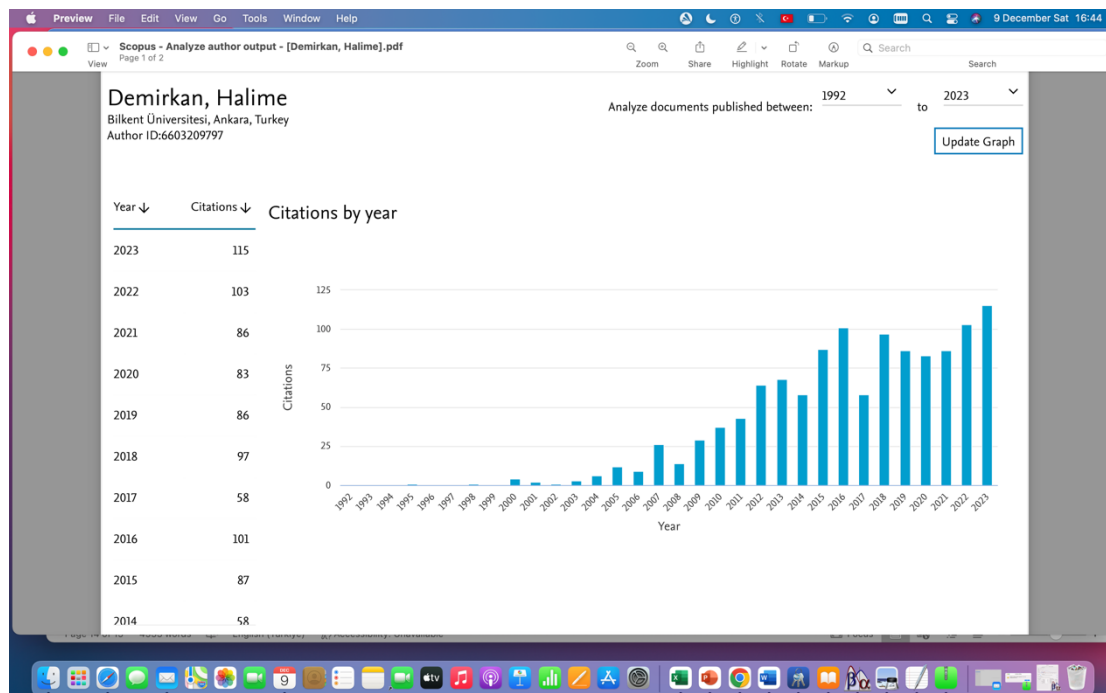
Preview File Edit View Go Tools Window Help

9 December Sat 16:44

Scopus - Analyze author output - [Demirkan, Halime].pdf
Page 1 of 2

View

Zoom Share Highlight Rotate Markup

Search

Demirkan, Halime
Bilkent Üniversitesi, Ankara, Turkey
Author ID:6603209797

Analyze documents published between: 1992 to 2023

Update Graph

| Year ↓ | Citations ↓ |
|---|---|
| 2023 | 115 |
| 2022 | 103 |
| 2021 | 86 |
| 2020 | 83 |
| 2019 | 86 |
| 2018 | 97 |
| 2017 | 58 |
| 2016 | 101 |
| 2015 | 87 |
| 2014 | 58 |

Citations by year

125
100
75
50
25
0

Citations

1992 1993 1994 1995 1996 1997 1998 1999 2000 2001 2002 2003 2004 2005 2006 2007 2008 2009 2010 2011 2012 2013 2014 2015 2016 2017 2018 2019 2020 2021 2022 2023

Year

9